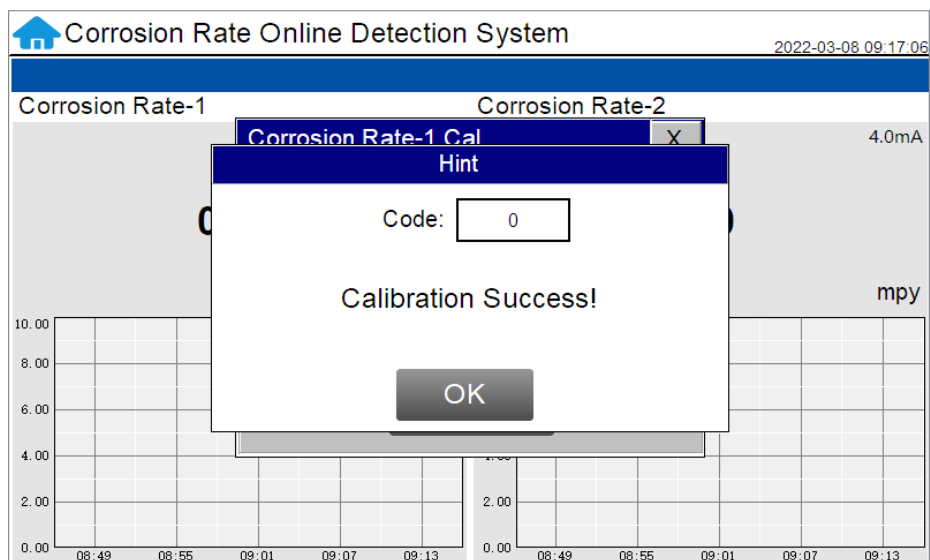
Corrosion Rate Online Detection System
2022-03-08 09:17:06

Corrosion Rate-1
Corrosion Rate-2

Corrosion Rate-1 Cal
X
4.0mA

Hint
Code: 0

Calibration Success!

OK

mpy

10.00
8.00
6.00
4.00
2.00
0.00
08:49 08:55 09:01 09:07 09:13

2.00
0.00
08:49 08:55 09:01 09:07 09:13